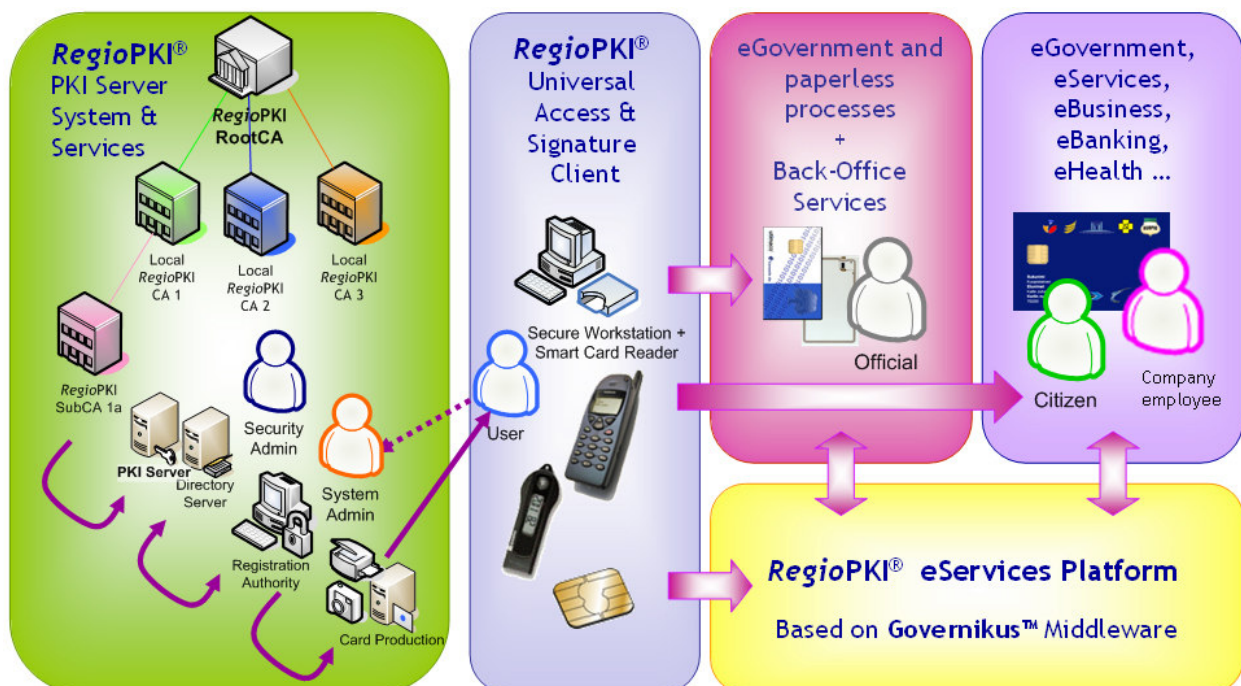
RegioPKI®
PKI Server
System &
Services

RegioPKI
RootCA

Local
RegioPKI
CA 1

Local
RegioPKI
CA 2

Local
RegioPKI
CA 3

RegioPKI
SubCA 1a

Security
Admin

PKI Server

Directory
Server

System
Admin

Registration
Authority

Card Production

RegioPKI®
Universal
Access &
Signature
Client

Secure Workstation +
Smart Card Reader

User

eGovernment and
paperless
processes
+
Back-Office
Services

Official

eGovernment,
eServices,
eBusiness,
eBanking,
eHealth ...

Citizen

Company
employee

RegioPKI® eServices Platform

Based on Governikus™ Middleware